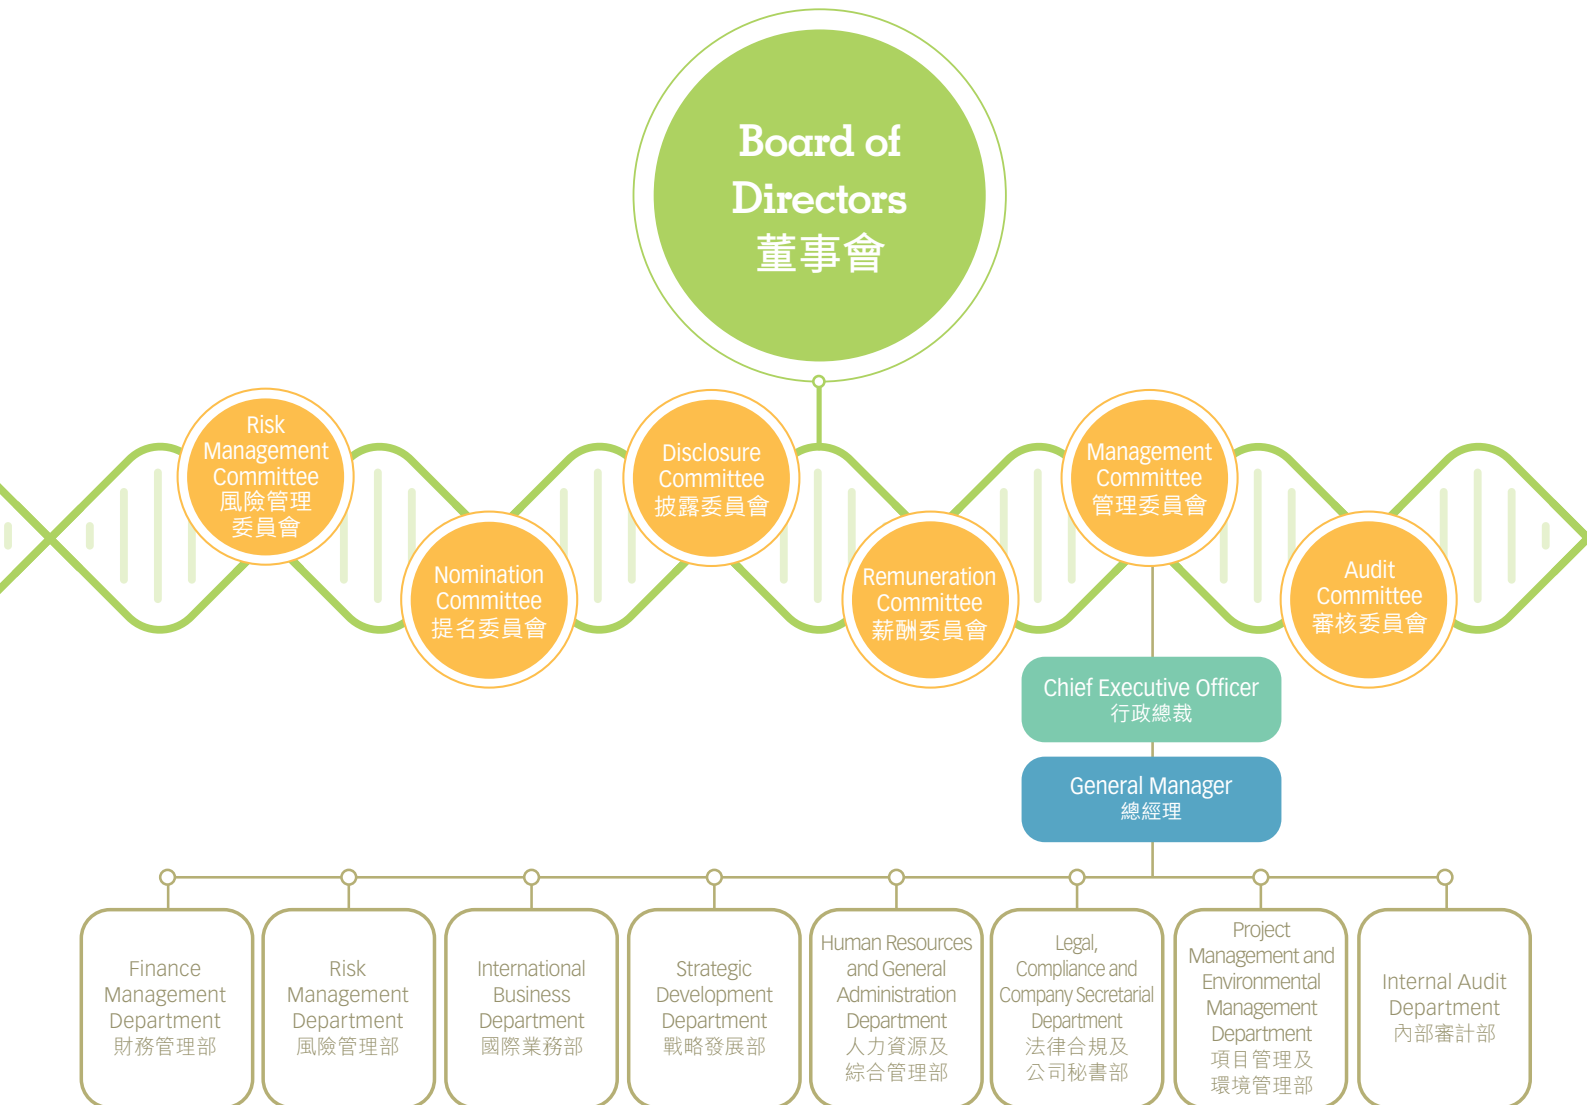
Board of Directors
董事會

Risk Management Committee
風險管理委員會

Nomination Committee
提名委員會

Disclosure Committee
披露委員會

Remuneration Committee
薪酬委員會

Management Committee
管理委員會

Audit Committee
審核委員會

Chief Executive Officer
行政總裁

General Manager
總經理

Finance Management Department
財務管理部

Risk Management Department
風險管理部

International Business Department
國際業務部

Strategic Development Department
戰略發展部

Human Resources and General Administration Department
人力資源及綜合管理部

Legal, Compliance and Company Secretarial Department
法律合規及公司秘書部

Project Management and Environmental Management Department
項目管理及環境管理部

Internal Audit Department
內部審計部